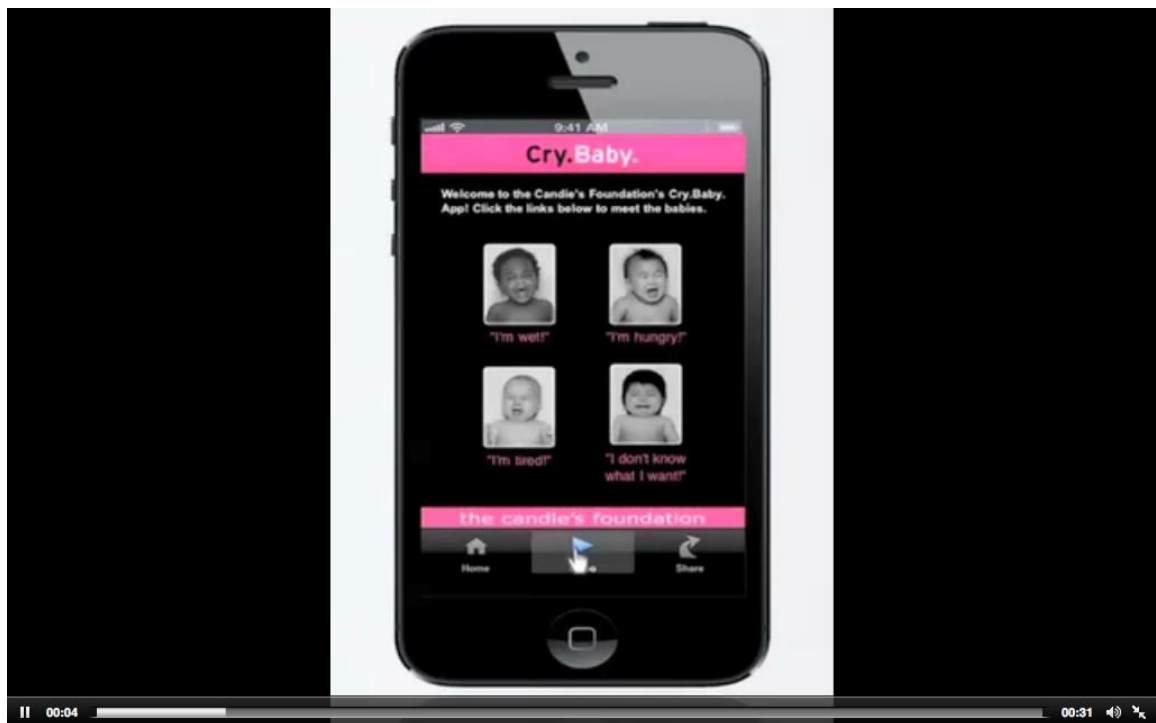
9:41 AM

Cry.Baby.

Welcome to the Candie's Foundation's Cry.Baby. App! Click the links below to meet the babies.

"I'm wet!"

"I'm hungry!"

"I'm tired!"

"I don't know what I want!"

the candie's foundation

Home

Share

00:04

00:31